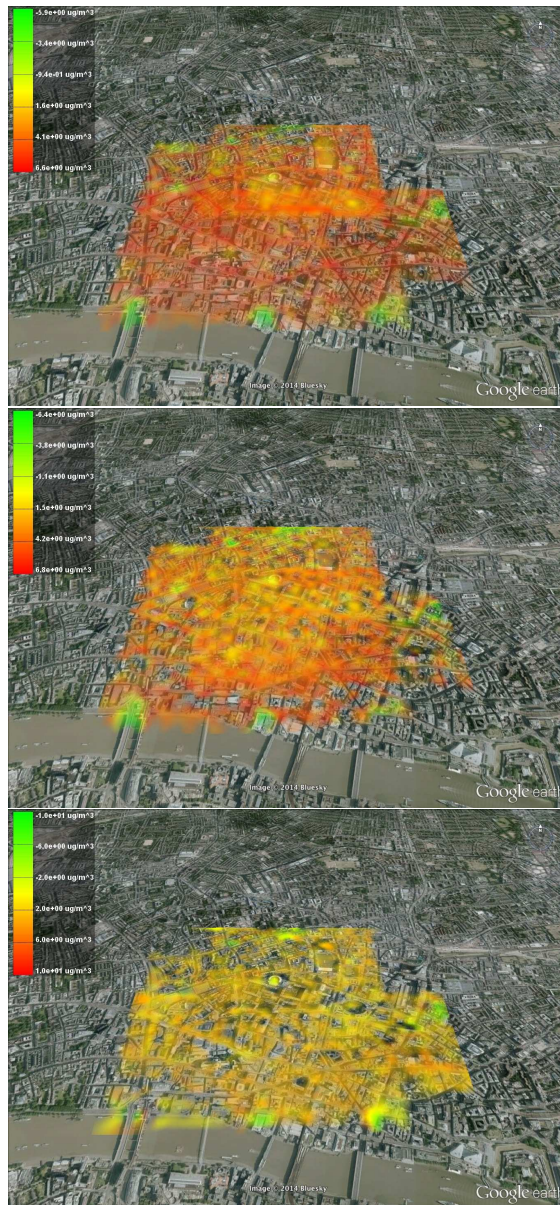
-5.9e+00 ug/m^3
-3.4e+00 ug/m^3
-9.4e-01 ug/m^3
1.6e+00 ug/m^3
4.1e+00 ug/m^3
6.6e+00 ug/m^3

Image © 2014 Bluesky

Google earth

-6.4e+00 ug/m^3
-3.8e+00 ug/m^3
-1.1e+00 ug/m^3
1.5e+00 ug/m^3
4.2e+00 ug/m^3
6.8e+00 ug/m^3

Image © 2014 Bluesky

Google earth

-1.0e+01 ug/m^3
-6.0e+00 ug/m^3
-2.0e+00 ug/m^3
2.0e+00 ug/m^3
6.0e+00 ug/m^3
1.0e+01 ug/m^3

Image © 2014 Bluesky

Google earth